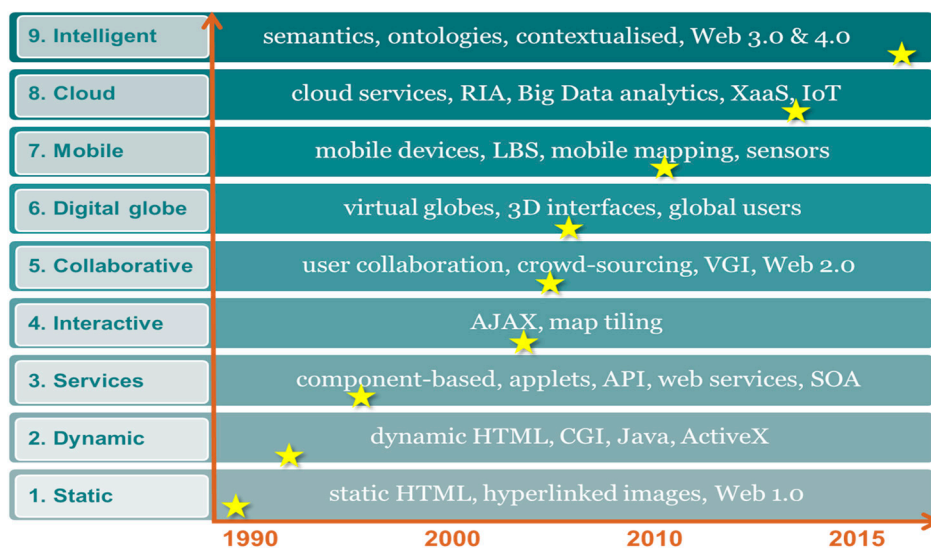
| | |
|---|---|
| 9. Intelligent | semantics, ontologies, contextualised, Web 3.0 & 4.0 |
| 8. Cloud | cloud services, RIA, Big Data analytics, XaaS, IoT |
| 7. Mobile | mobile devices, LBS, mobile mapping, sensors |
| 6. Digital globe | virtual globes, 3D interfaces, global users |
| 5. Collaborative | user collaboration, crowd-sourcing, VGI, Web 2.0 |
| 4. Interactive | AJAX, map tiling |
| 3. Services | component-based, applets, API, web services, SOA |
| 2. Dynamic | dynamic HTML, CGI, Java, ActiveX |
| 1. Static | static HTML, hyperlinked images, Web 1.0 |

1990 2000 2010 2015